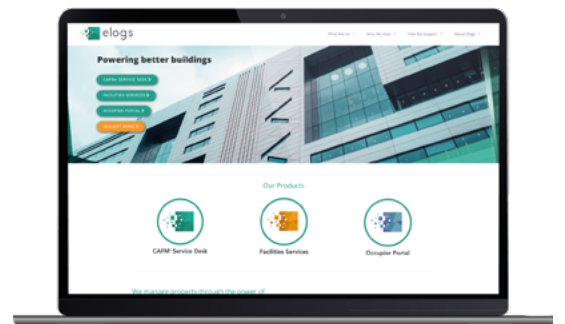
elogs

Who We Are  Who We Help  How We Support  About Elogs

Powering better buildings

CAFM+ SERVICE DESK
FACILITIES SERVICES
OCCUPIER PORTAL
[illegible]

Our Products

CAFM+ Service Desk
Facilities Services
Occupier Portal

We manage property through the power of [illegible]